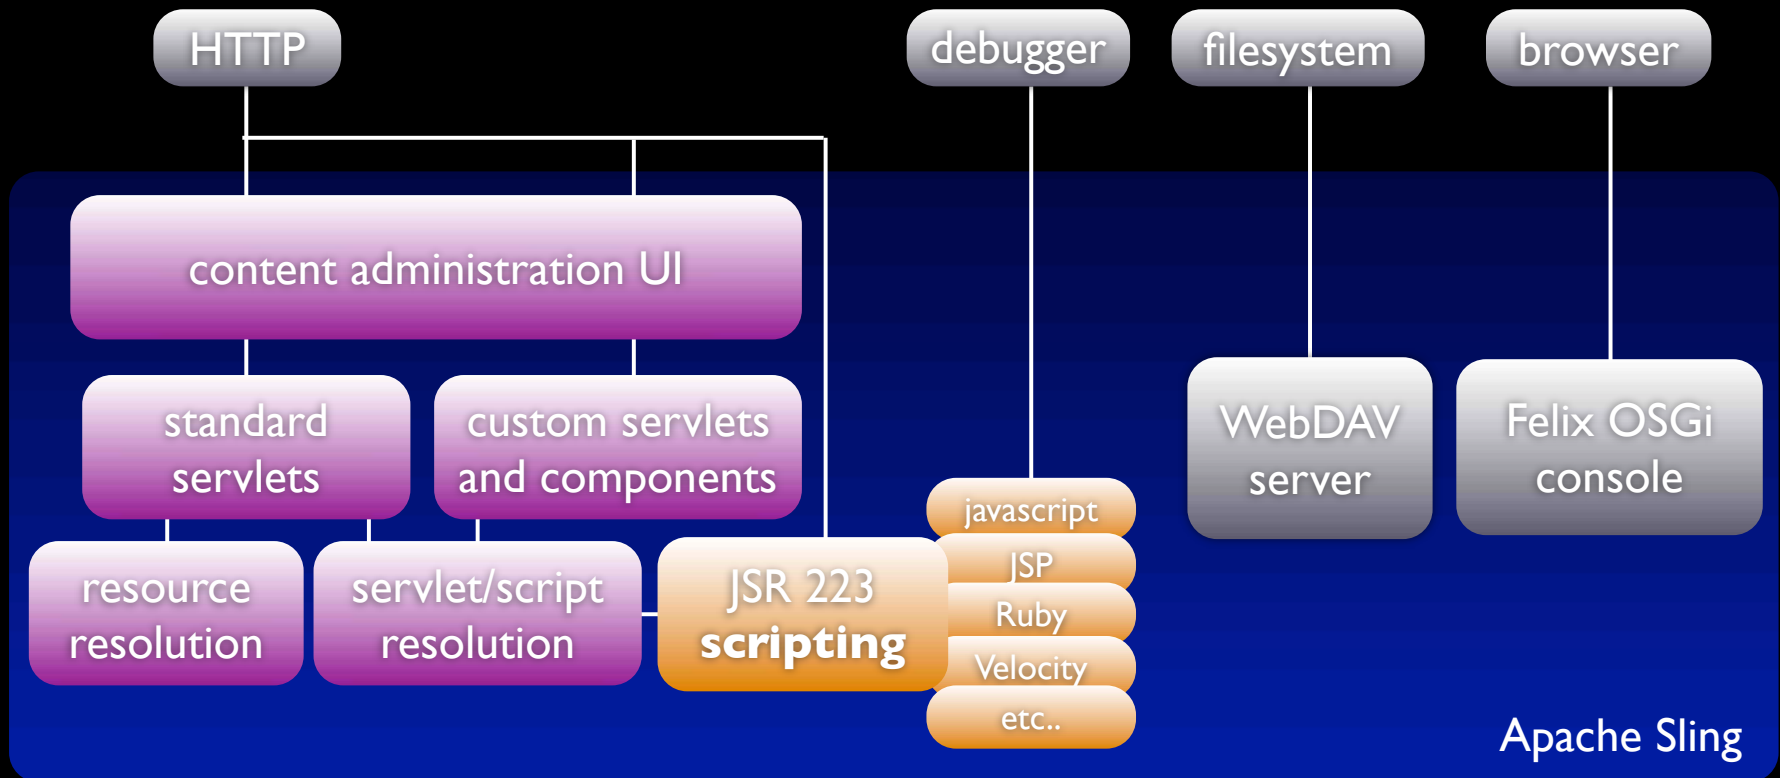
HTTP

debugger

filesystem

browser

content administration UI

standard servlets

custom servlets and components

WebDAV server

Felix OSGi console

javascript

JSP

Ruby

Velocity

etc..

resource resolution

servlet/script resolution

JSR 223 scripting

Apache Sling